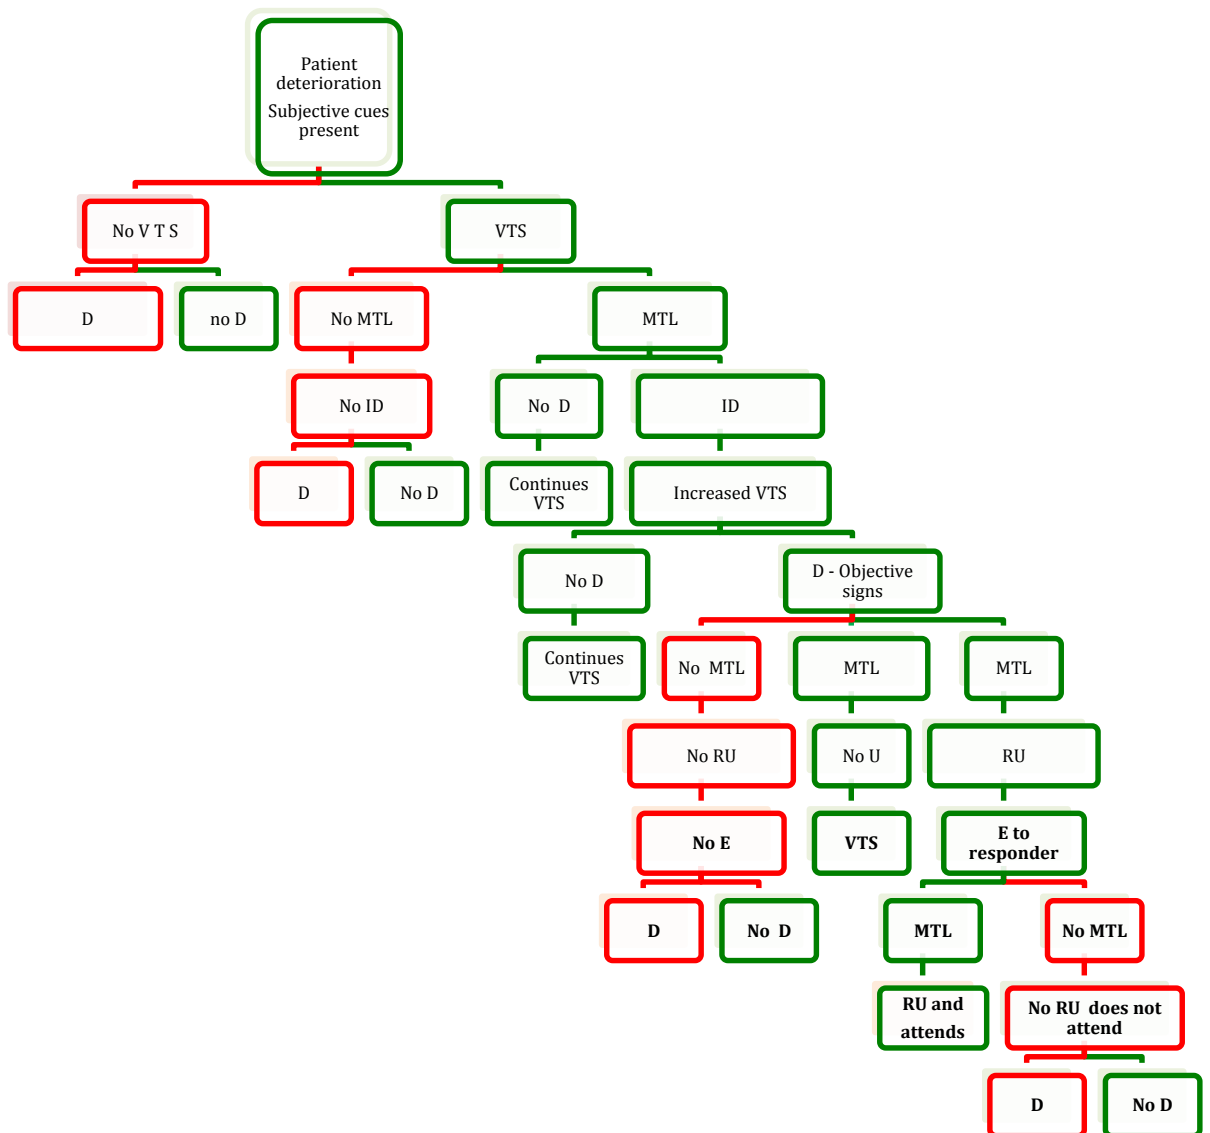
Patient deterioration
Subjective cues present

No V T S

VTS

D

no D

No MTL

MTL

No ID

No D

ID

D

No D

Continues VTS

Increased VTS

No D

D - Objective signs

Continues VTS

No MTL

MTL

MTL

No RU

No U

RU

No E

VTS

E to responder

D

No D

MTL

No MTL

RU and attends

No RU does not attend

D

No D